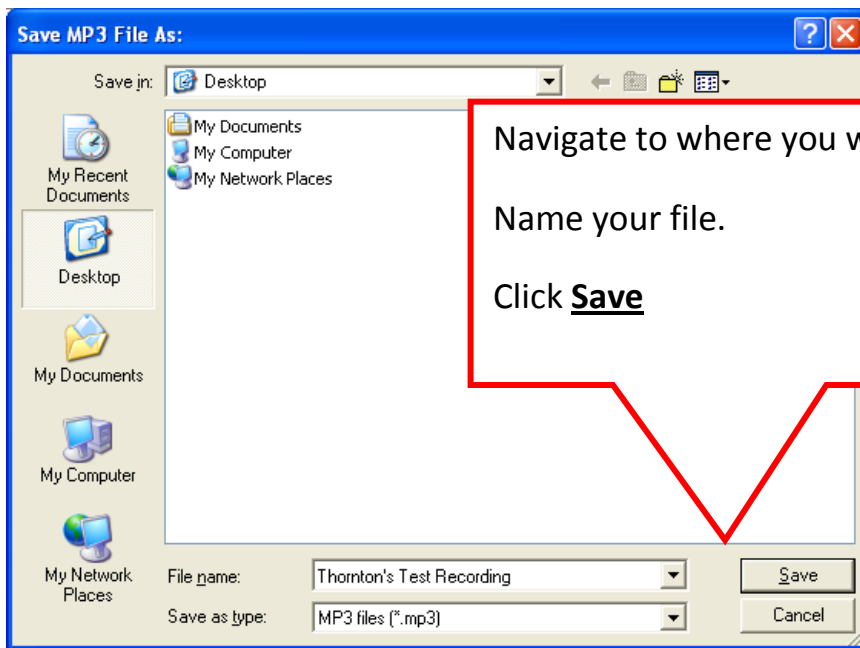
Save MP3 File As:

Save in: Desktop

My Recent Documents

Desktop

My Documents

My Computer

My Network Places

My Documents
My Computer
My Network Places

Navigate to where you w

Name your file.

Click **Save**

File name: Thornton's Test Recording

Save as type: MP3 files (*.mp3)

Save

Cancel